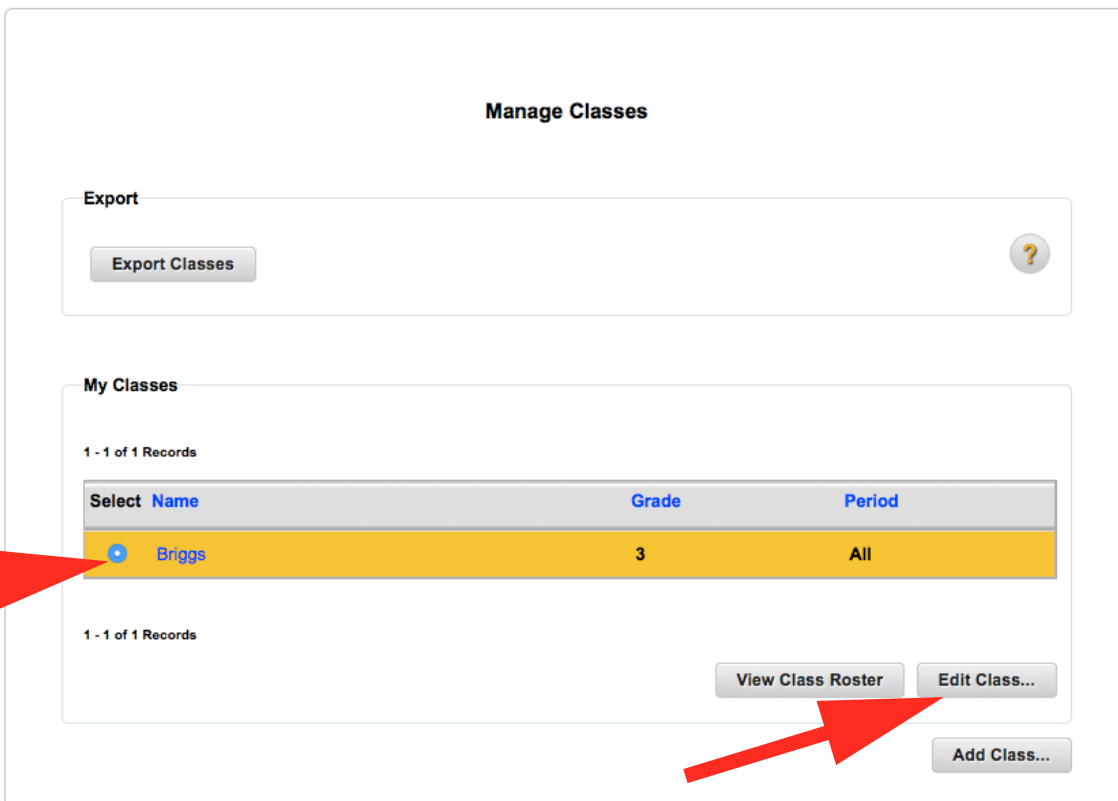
Manage Classes

Export

Export Classes

?

My Classes

1 - 1 of 1 Records

| Select | Name | Grade | Period |
|---|---|---|---|
| | Briggs | 3 | All |

1 - 1 of 1 Records

View Class Roster

Edit Class...

Add Class...